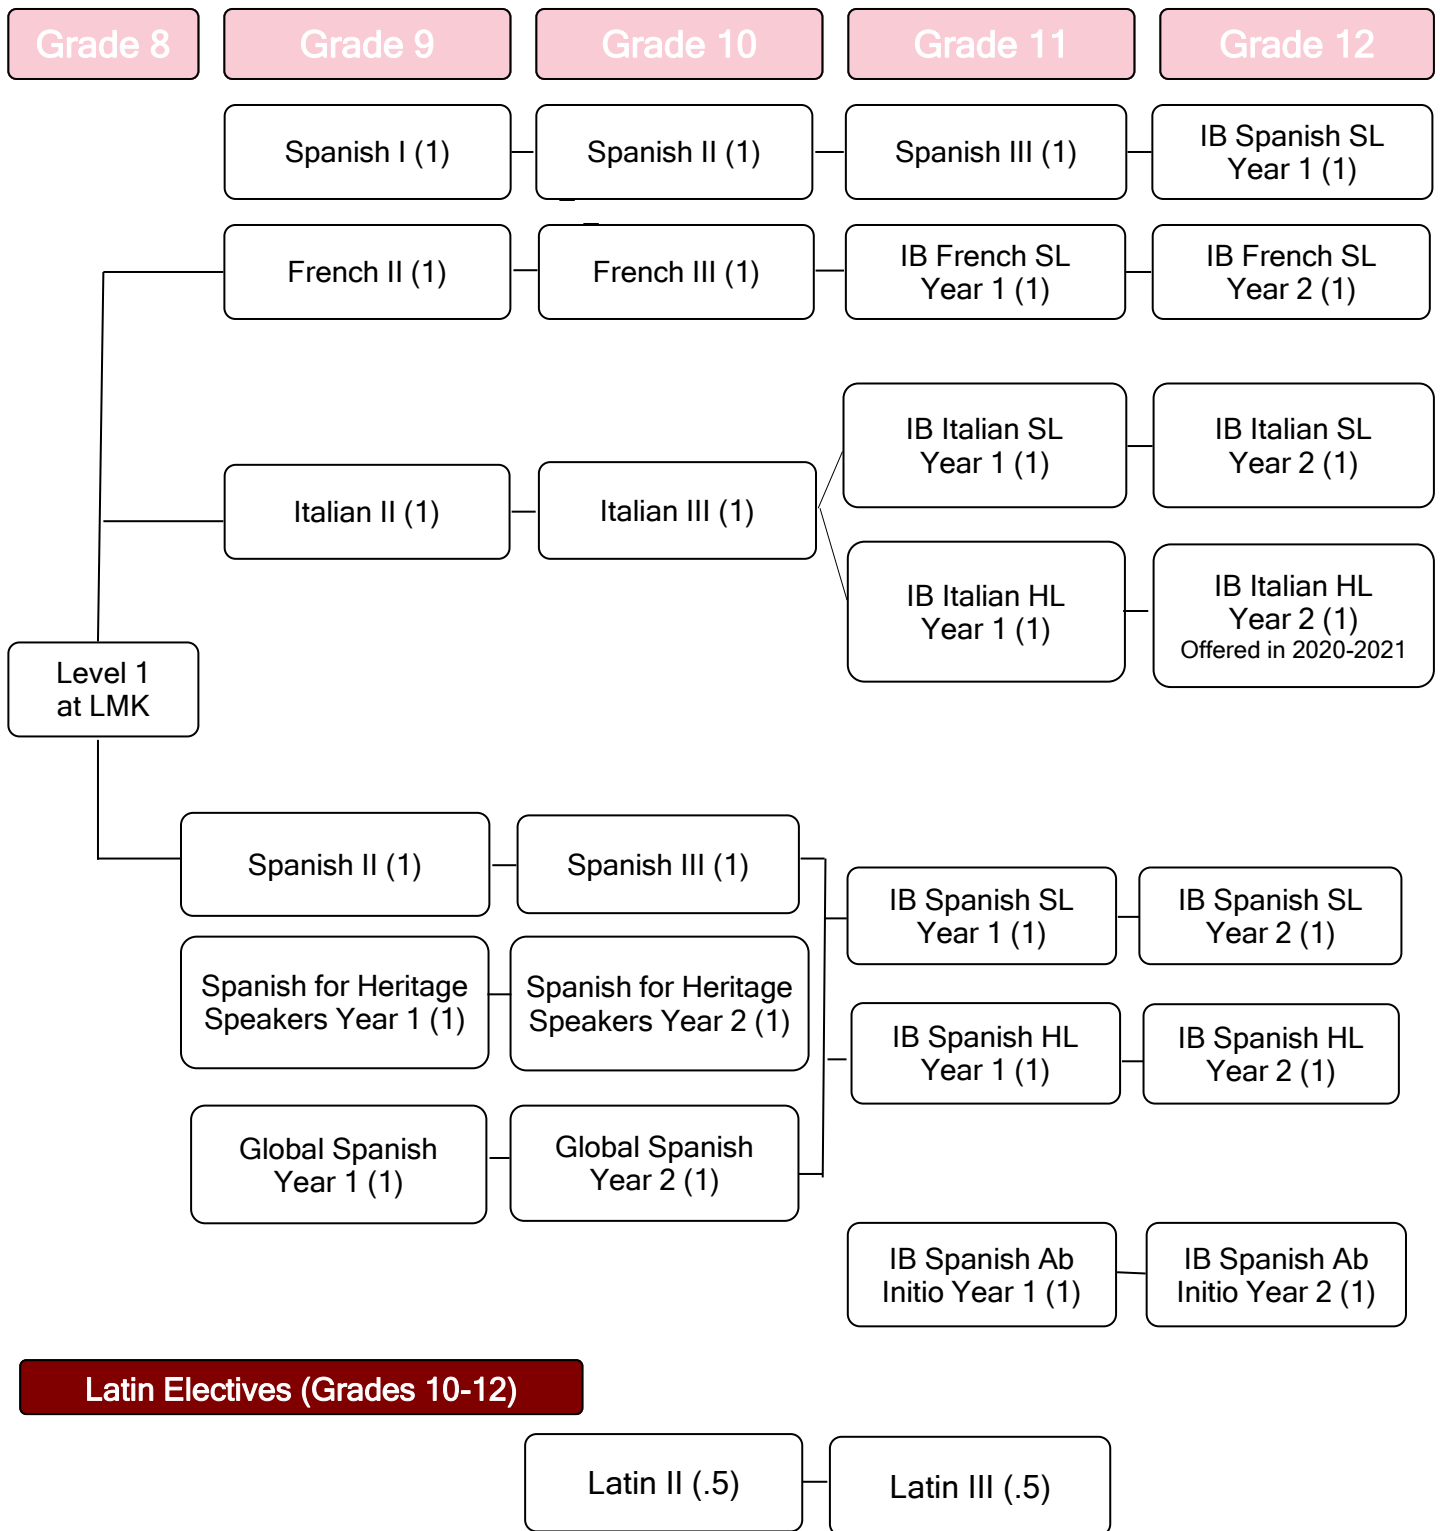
Grade 8

Grade 9

Grade 10

Grade 11

Grade 12

Spanish I (1)

Spanish II (1)

Spanish III (1)

IB Spanish SL Year 1 (1)

French II (1)

French III (1)

IB French SL Year 1 (1)

IB French SL Year 2 (1)

IB Italian SL Year 1 (1)

IB Italian SL Year 2 (1)

Italian II (1)

Italian III (1)

IB Italian HL Year 1 (1)

IB Italian HL Year 2 (1) Offered in 2020-2021

Level 1 at LMK

Spanish II (1)

Spanish III (1)

IB Spanish SL Year 1 (1)

IB Spanish SL Year 2 (1)

Spanish for Heritage Speakers Year 1 (1)

Spanish for Heritage Speakers Year 2 (1)

IB Spanish HL Year 1 (1)

IB Spanish HL Year 2 (1)

Global Spanish Year 1 (1)

Global Spanish Year 2 (1)

IB Spanish Ab Initio Year 1 (1)

IB Spanish Ab Initio Year 2 (1)

Latin Electives (Grades 10-12)

Latin II (.5)

Latin III (.5)